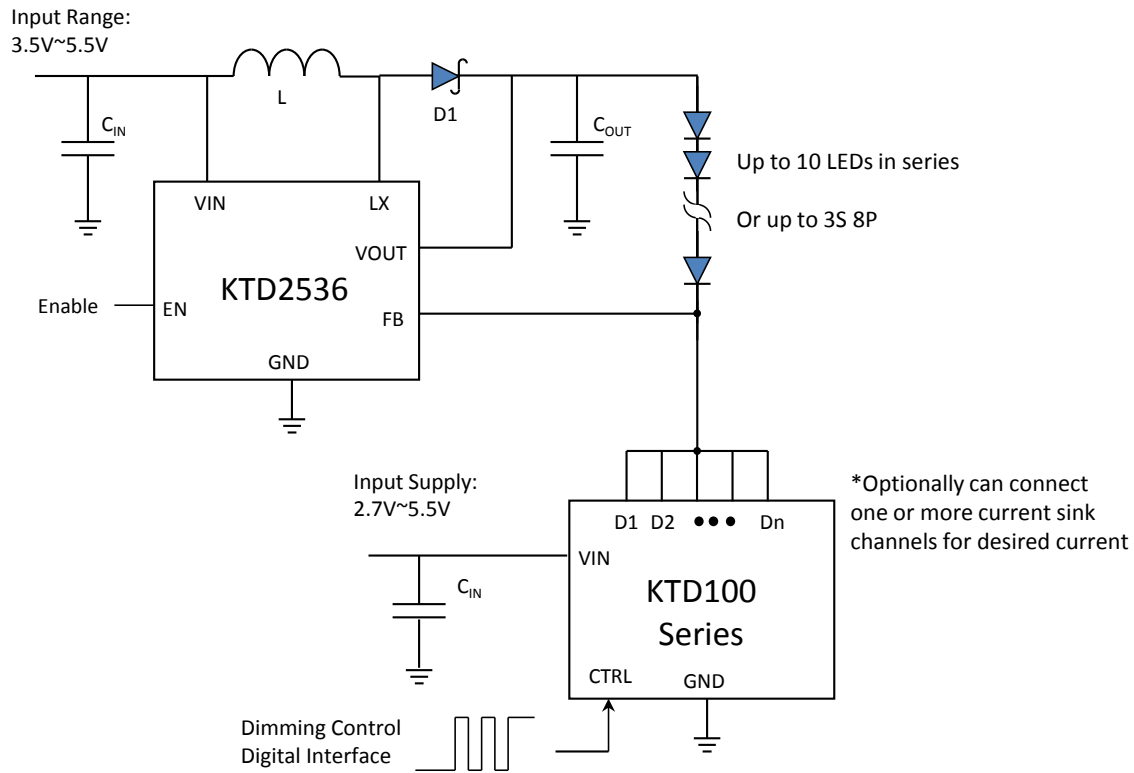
Input Range:
3.5V~5.5V

L

D1

$C_{IN}$

$C_{OUT}$

Up to 10 LEDs in series

Or up to 3S 8P

VIN

LX

VOUT

KTD2536

Enable

EN

FB

GND

Input Supply:
2.7V~5.5V

*Optionally can connect one or more current sink channels for desired current

D1 D2 ●●● Dn

VIN

$C_{IN}$

KTD100
Series

CTRL

GND

Dimming Control
Digital Interface